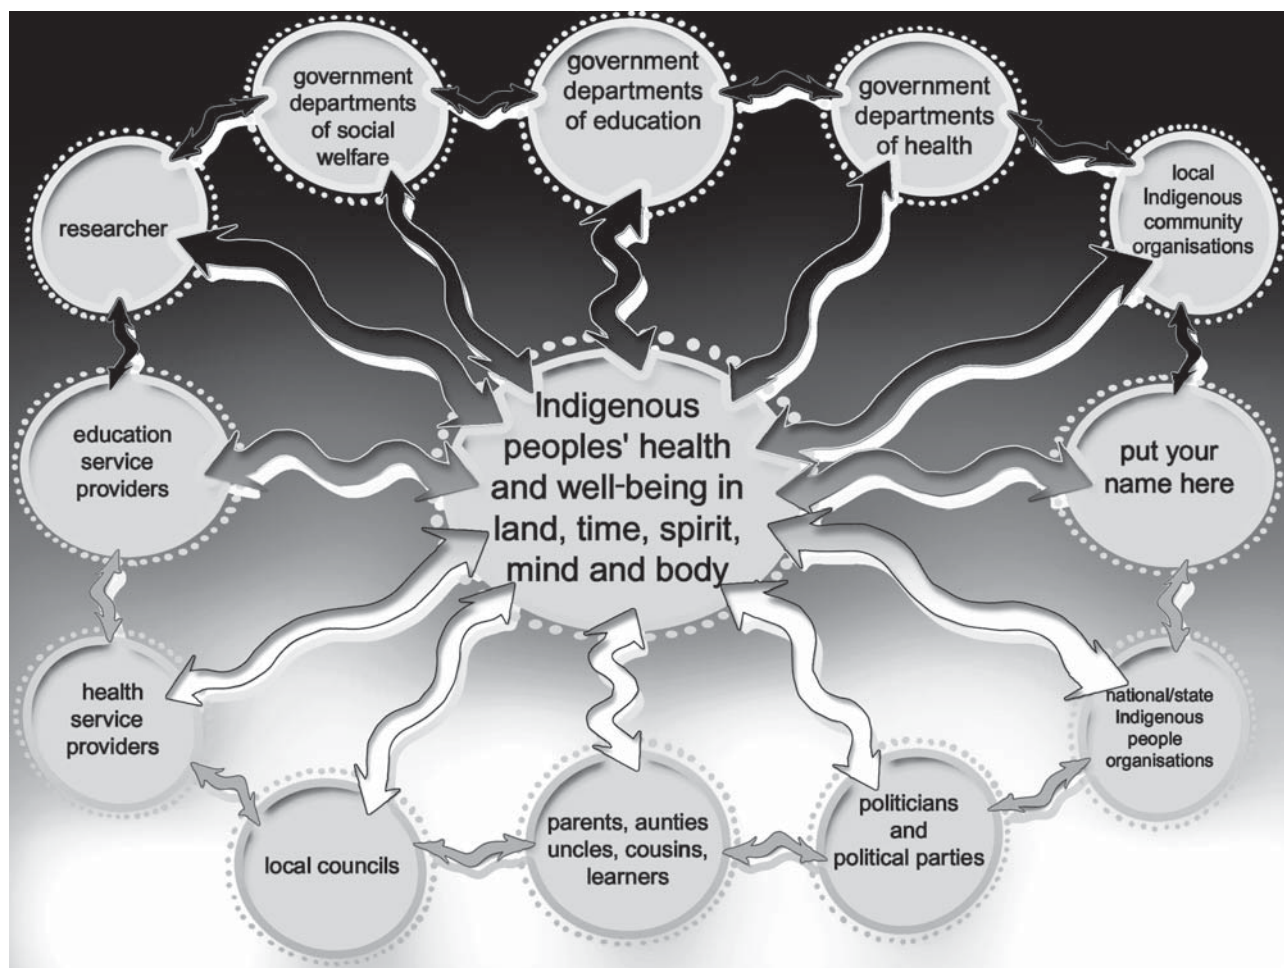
government departments of social welfare

government departments of education

government departments of health

researcher

local Indigenous community organisations

education service providers

Indigenous peoples' health and well-being in land, time, spirit, mind and body

put your name here

health service providers

national/state Indigenous people organisations

local councils

parents, aunties uncles, cousins, learners

politicians and political parties